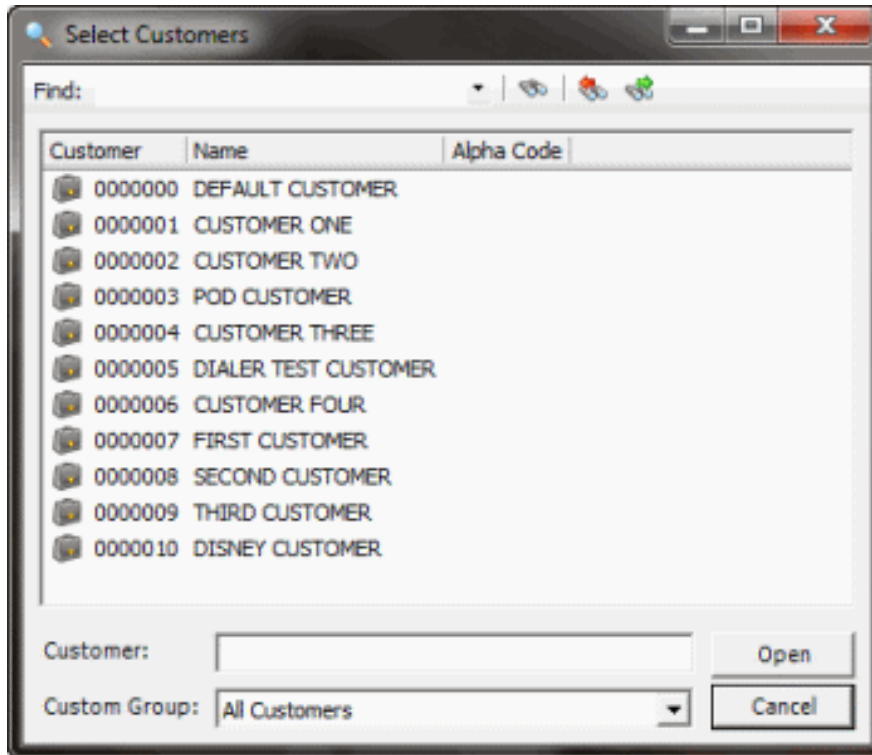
Select Customers

Find:

| Customer | Name | Alpha Code |
|---|---|---|
| 0000000 | DEFAULT CUSTOMER | |
| 0000001 | CUSTOMER ONE | |
| 0000002 | CUSTOMER TWO | |
| 0000003 | POD CUSTOMER | |
| 0000004 | CUSTOMER THREE | |
| 0000005 | DIALER TEST CUSTOMER | |
| 0000006 | CUSTOMER FOUR | |
| 0000007 | FIRST CUSTOMER | |
| 0000008 | SECOND CUSTOMER | |
| 0000009 | THIRD CUSTOMER | |
| 0000010 | DISNEY CUSTOMER | |

Customer:

Open

Custom Group: All Customers

Cancel